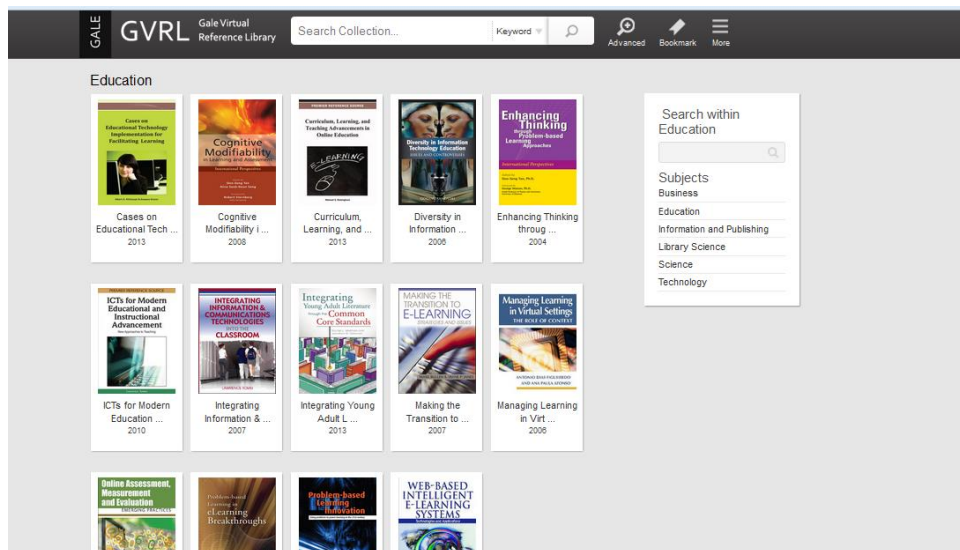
GALE GVRL Gale Virtual Reference Library

Search Collection...

Keyword

Advanced Bookmark More

Education

Cases on Educational Technology Implementation for Facilitating Learning

Cases on Educational Tech ...
2013

Cognitive Modifiability in Learning and Assessment

Cognitive Modifiability i ...
2008

Curriculum, Learning, and Teaching Advancements in Online Education

E-LEARNING

Curriculum, Learning, and ...
2013

Diversity in Information Technology Education

Diversity in Information ...
2006

Enhancing Thinking through Problem-based Learning Approaches

International Perspectives

Enhancing Thinking throug ...
2004

ICTs for Modern Educational and Instructional Advancement

ICTs for Modern Education ...
2010

INTEGRATING INFORMATION & COMMUNICATIONS TECHNOLOGIES INTO THE CLASSROOM

Integrating Information & ...
2007

Integrating Young Adult Literature through the Common Core Standards

Integrating Young Adult L ...
2013

MAKING THE TRANSITION TO E-LEARNING

Making the Transition to ...
2007

Managing Learning in Virtual Settings

THE ROLE OF CONTEXT

Managing Learning in Virt ...
2006

Online Assessment, Measurement and Evaluation

EMERGING PRACTICES

Problem-based Learning in eLearning Breakthroughs

Problem-based Learning Innovation

WEB-BASED INTELLIGENT E-LEARNING SYSTEMS

Search within Education

Subjects

Business

Education

Information and Publishing

Library Science

Science

Technology